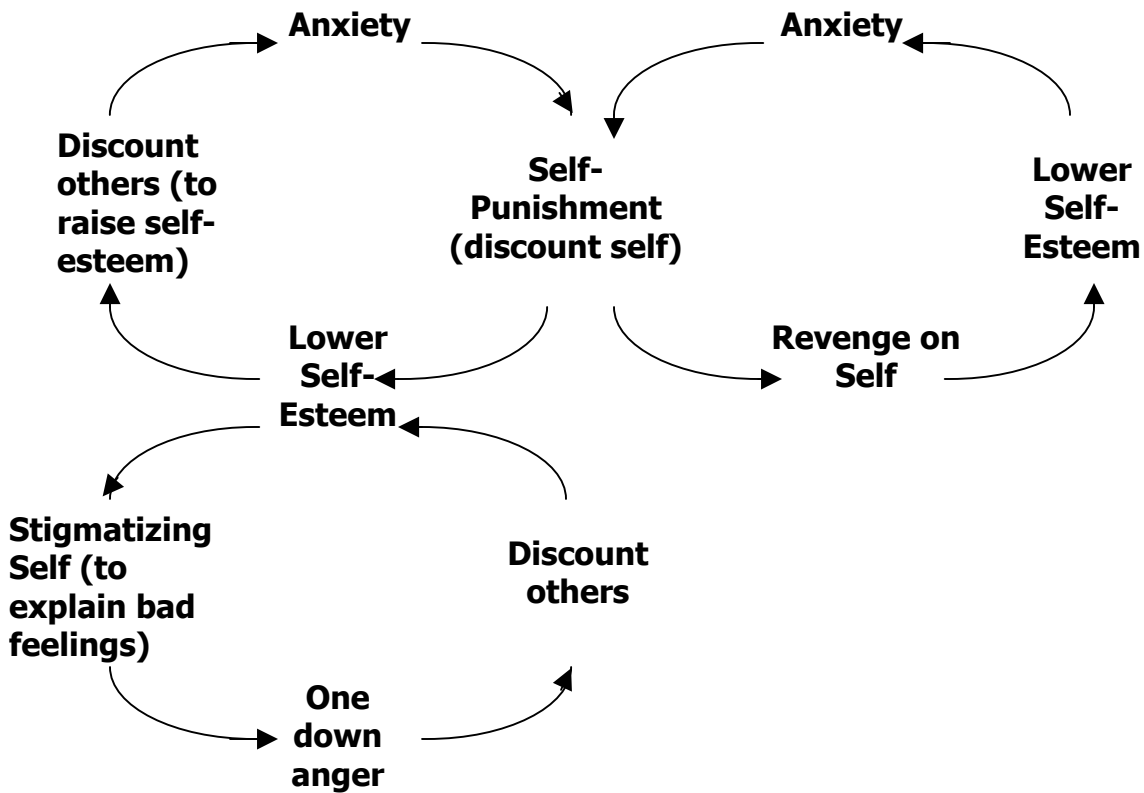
Anxiety

Anxiety

Discount others (to raise self-esteem)

Self-Punishment (discount self)

Lower Self-Esteem

Lower Self-Esteem

Revenge on Self

Stigmatizing Self (to explain bad feelings)

Discount others

One down anger